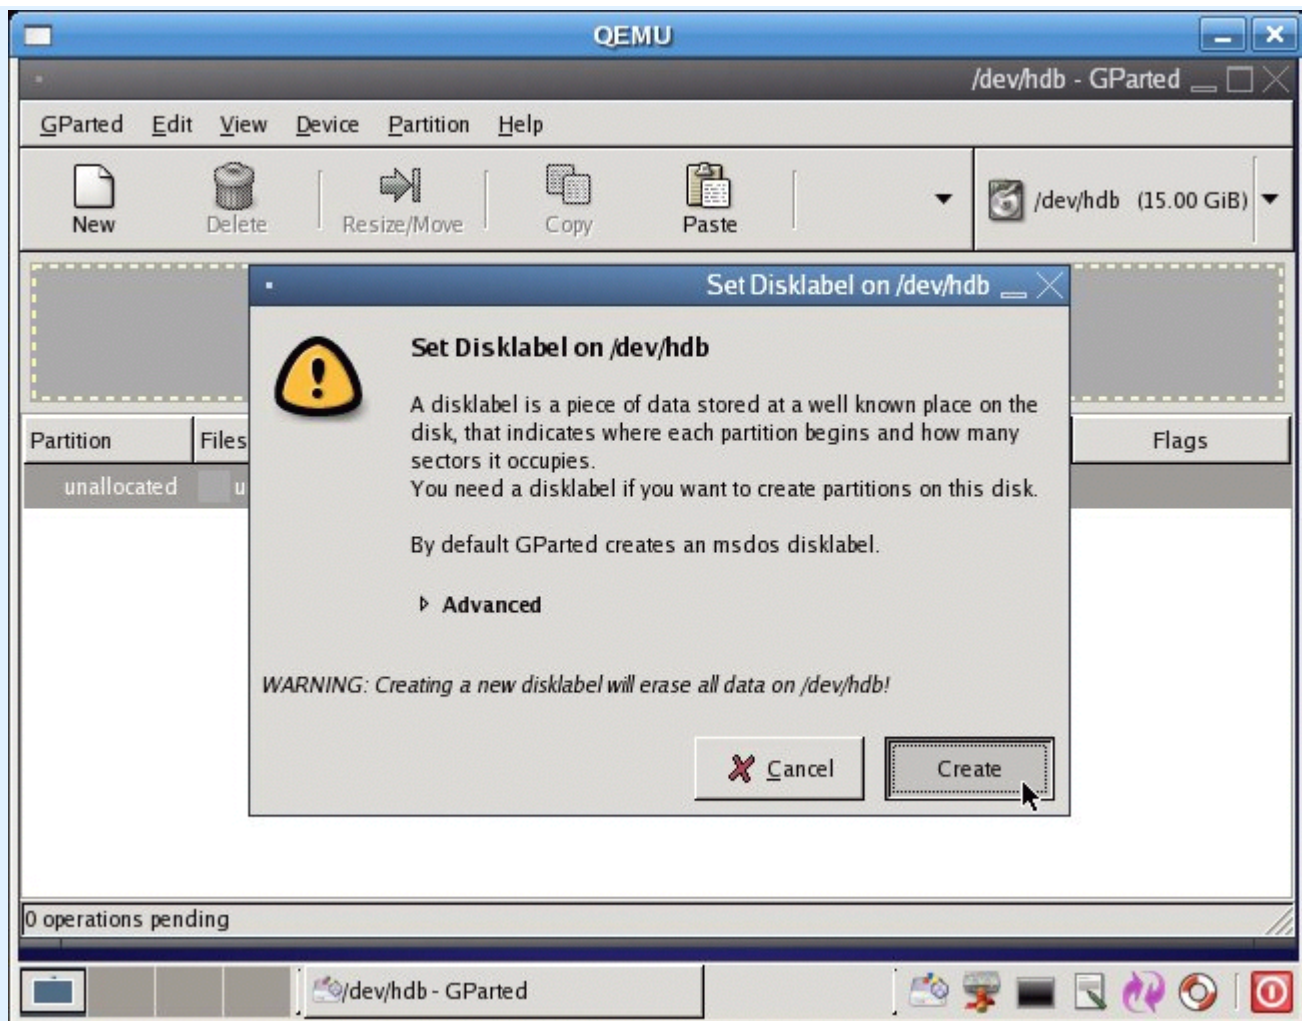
QEMU

/dev/hdb - GParted

GParted Edit View Device Partition Help

New Delete Resize/Move Copy Paste

/dev/hdb (15.00 GiB)

Set Disklabel on /dev/hdb

Set Disklabel on /dev/hdb

A disklabel is a piece of data stored at a well known place on the disk, that indicates where each partition begins and how many sectors it occupies.
You need a disklabel if you want to create partitions on this disk.

By default GParted creates an msdos disklabel.

Advanced

WARNING: Creating a new disklabel will erase all data on /dev/hdb!

Cancel Create

Partition Files Flags

unallocated u

0 operations pending

/dev/hdb - GParted